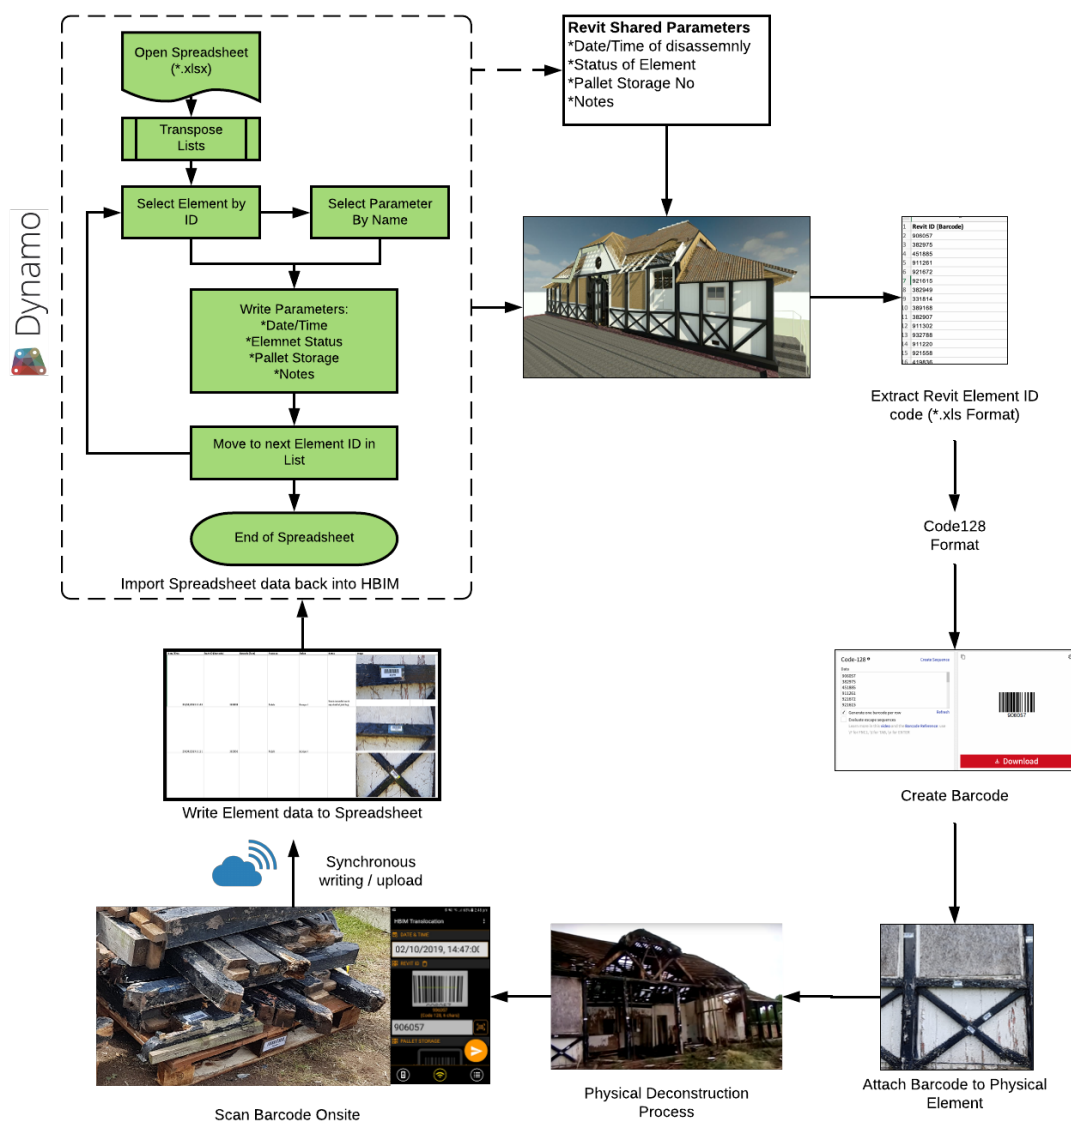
Dynamo

Open Spreadsheet (*.xlsx)

Transpose Lists

Select Element by ID

Select Parameter By Name

Write Parameters:
*Date/Time
*Elemnet Status
*Pallet Storage
*Notes

Move to next Element ID in List

End of Spreadsheet

Import Spreadsheet data back into HBIM

Revit Shared Parameters
*Date/Time of disassemnly
*Status of Element
*Pallet Storage No
*Notes

| | Revit ID (Barcode) |
|---|---|
| 2 | 906057 |
| 3 | 382975 |
| 4 | 451885 |
| 5 | 911261 |
| 6 | 921672 |
| 7 | 921615 |
| 8 | 382949 |
| 9 | 331814 |
| 10 | 389168 |
| 11 | 382907 |
| 12 | 911302 |
| 13 | 932788 |
| 14 | 911220 |
| 15 | 921558 |

Extract Revit Element ID code (*.xls Format)

Code128 Format

Code-128
Create Sequence
906057
Download

Create Barcode

Write Element data to Spreadsheet

Synchronous writing / upload

HBIM Translocation
DATE & TIME
02/10/2019, 14:47:00
REVIT ID
906057
PALLET STORAGE

Scan Barcode Onsite

Physical Deconstruction Process

Attach Barcode to Physical Element